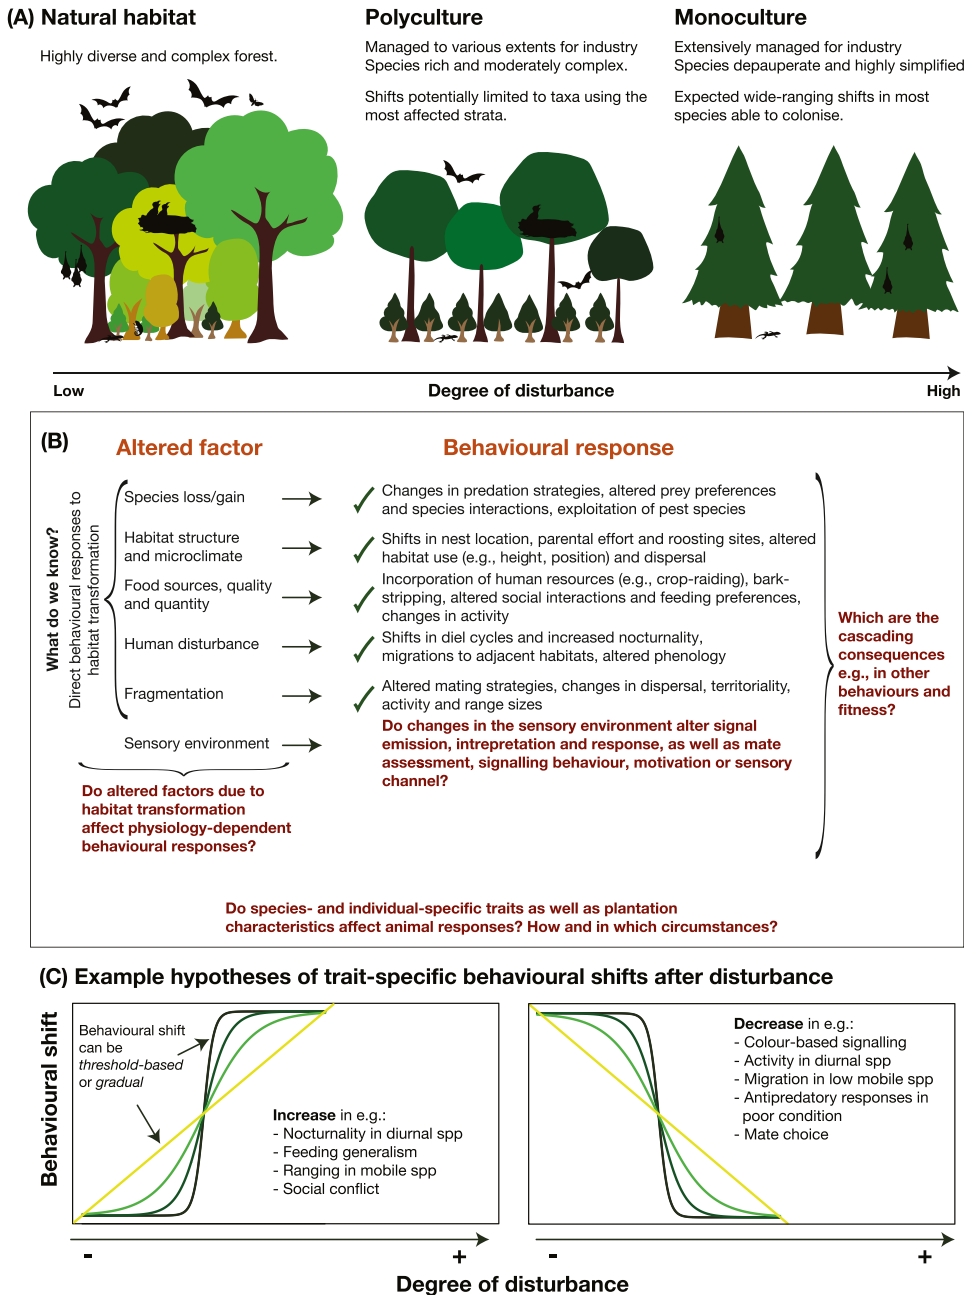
(A) Natural habitat

Highly diverse and complex forest.

Polyculture

Managed to various extents for industry
Species rich and moderately complex.

Shifts potentially limited to taxa using the most affected strata.

Monoculture

Extensively managed for industry
Species depauperate and highly simplified

Expected wide-ranging shifts in most species able to colonise.

Low Degree of disturbance High

(B) Altered factor Behavioural response

What do we know?
Direct behavioural responses to habitat transformation

Species loss/gain → Changes in predation strategies, altered prey preferences and species interactions, exploitation of pest species

Habitat structure and microclimate → Shifts in nest location, parental effort and roosting sites, altered habitat use (e.g., height, position) and dispersal

Food sources, quality and quantity → Incorporation of human resources (e.g., crop-raiding), bark-stripping, altered social interactions and feeding preferences, changes in activity

Human disturbance → Shifts in diel cycles and increased nocturnality, migrations to adjacent habitats, altered phenology

Fragmentation → Altered mating strategies, changes in dispersal, territoriality, activity and range sizes

Sensory environment → Do changes in the sensory environment alter signal emission, intrepretation and response, as well as mate assessment, signalling behaviour, motivation or sensory channel?

Which are the cascading consequences e.g., in other behaviours and fitness?

Do altered factors due to habitat transformation affect physiology-dependent behavioural responses?

Do species- and individual-specific traits as well as plantation characteristics affect animal responses? How and in which circumstances?

(C) Example hypotheses of trait-specific behavioural shifts after disturbance

Behavioural shift

Behavioural shift can be threshold-based or gradual

Increase in e.g.:
- Nocturnality in diurnal spp
- Feeding generalism
- Ranging in mobile spp
- Social conflict

Decrease in e.g.:
- Colour-based signalling
- Activity in diurnal spp
- Migration in low mobile spp
- Antipredatory responses in poor condition
- Mate choice

- + - +

Degree of disturbance